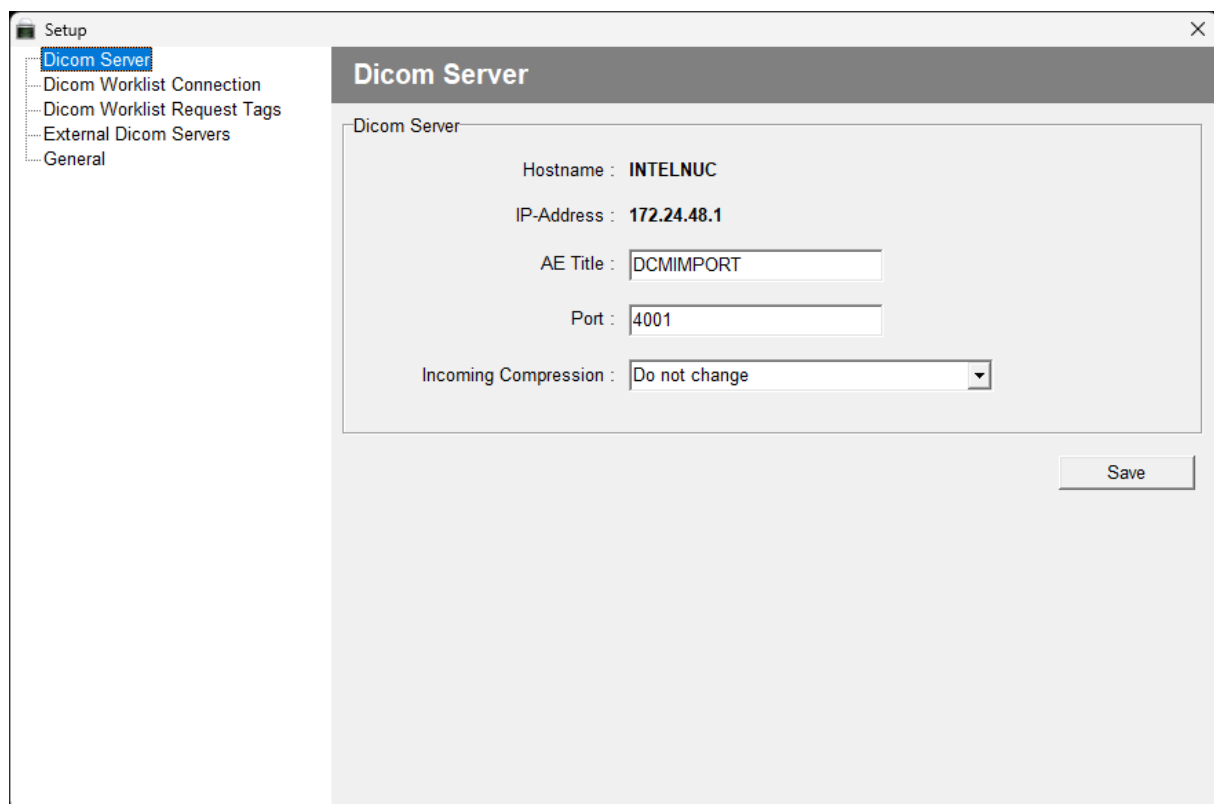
Setup

Dicom Server
Dicom Worklist Connection
Dicom Worklist Request Tags
External Dicom Servers
General

Dicom Server

Dicom Server

Hostname : INTELNUC

IP-Address : 172.24.48.1

AE Title : DCMIMPORT

Port : 4001

Incoming Compression : Do not change

Save